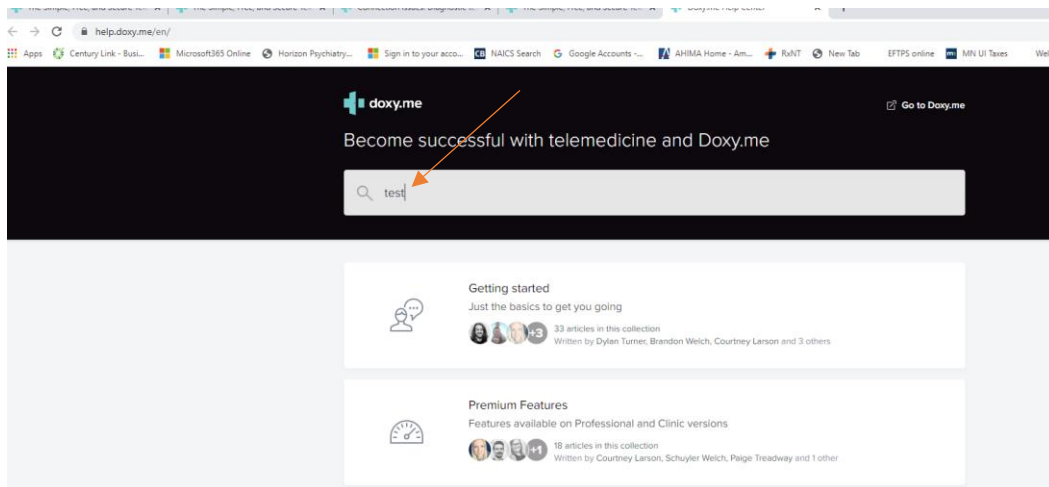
help.doxy.me/en/

Apps Century Link - Busi... Microsoft365 Online Horizon Psychiatry... Sign in to your acco... NAICS Search Google Accounts -... AHIMA Home - Am... RxNT New Tab EFTPS online MN UI Taxes

doxy.me

Go to Doxy.me

Become successful with telemedicine and Doxy.me

test

Getting started

Just the basics to get you going

+3 33 articles in this collection

Written by Dylan Turner, Brandon Welch, Courtney Larson and 3 others

Premium Features

Features available on Professional and Clinic versions

+1 18 articles in this collection

Written by Courtney Larson, Schuyler Welch, Paige Treadway and 1 other